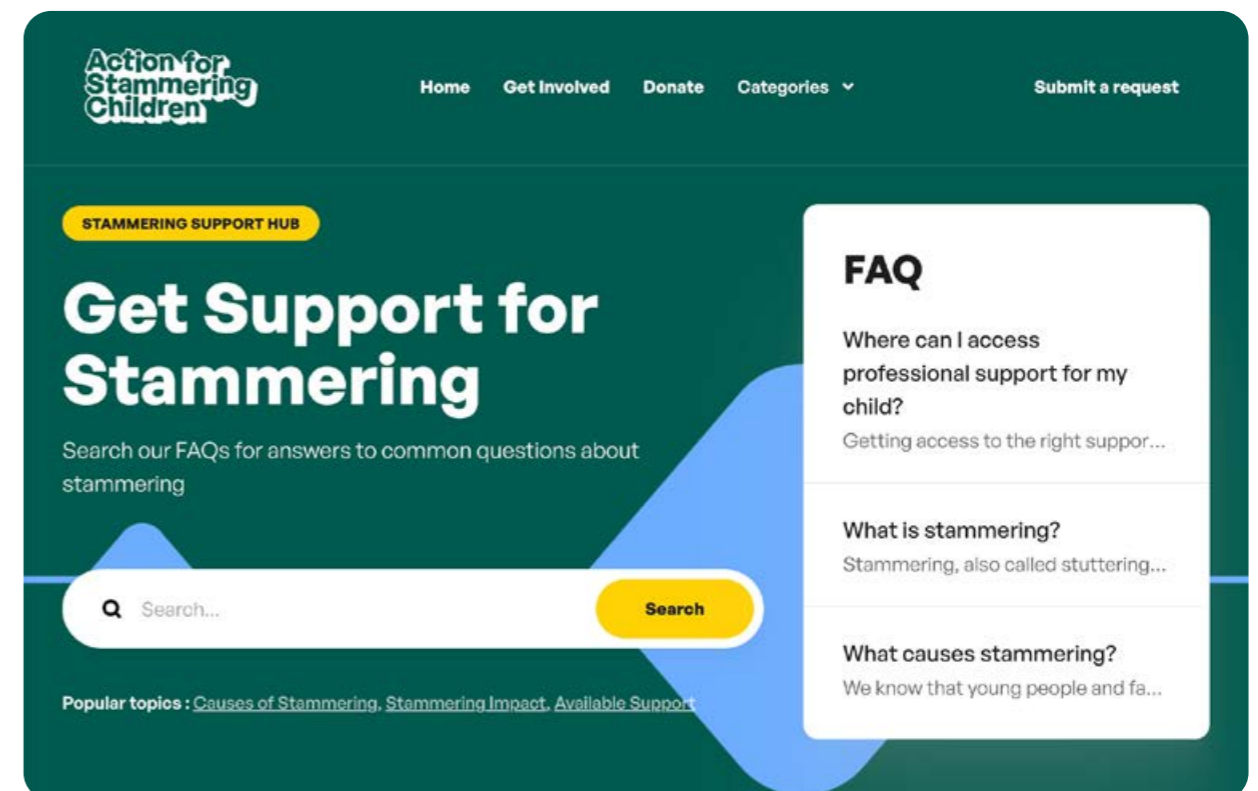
Action for Stammering Children

Home Get Involved Donate Categories

Submit a request

STAMMERING SUPPORT HUB

Get Support for Stammering

Search our FAQs for answers to common questions about stammering

Search...

Search

Popular topics : Causes of Stammering, Stammering Impact, Available Support

FAQ

Where can I access professional support for my child?

Getting access to the right suppor...

What is stammering?

Stammering, also called stuttering...

What causes stammering?

We know that young people and fa...